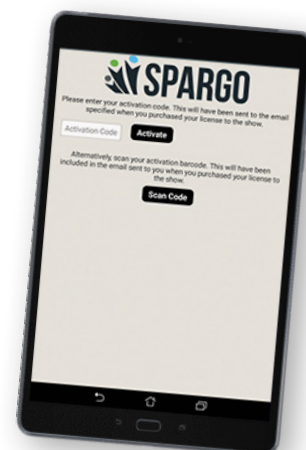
SPARGO

Please enter your activation code. This will have been sent to the email specified when you purchased your license to the show.

Activation Code

Activate

Alternatively, scan your activation barcode. This will have been included in the email sent to you when you purchased your license to the show.

Scan Code